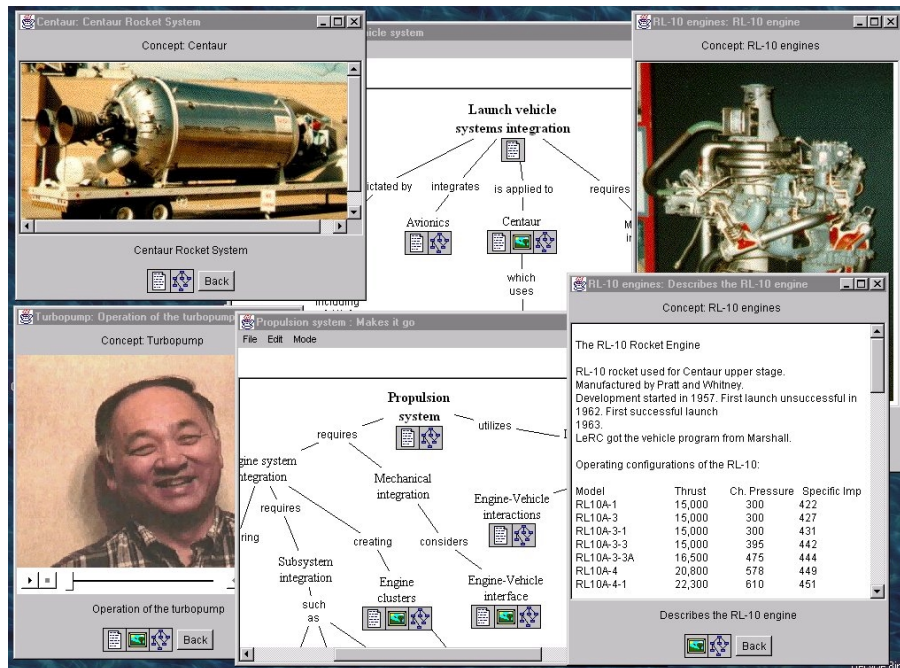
Centaur: Centaur Rocket System

Concept: Centaur

Centaur Rocket System

Back

hicle system

Launch vehicle systems integration

dictated by

integrates

is applied to

requires

Avionics

Centaur

which uses

including

RL-10 engines: RL-10 engine

Concept: RL-10 engines

RL-10 engines: Describes the RL-10 engine

Concept: RL-10 engines

The RL-10 Rocket Engine

RL-10 rocket used for Centaur upper stage. Manufactured by Pratt and Whitney. Development started in 1957. First launch unsuccessful in 1962. First successful launch 1963.
LeRC got the vehicle program from Marshall.

Operating configurations of the RL-10:

| Model | Thrust | Ch. Pressure | Specific Imp |
|---|---|---|---|
| RL10A-1 | 15,000 | 300 | 422 |
| RL10A-3 | 15,000 | 300 | 427 |
| RL10A-3-1 | 15,000 | 300 | 431 |
| RL10A-3-3 | 15,000 | 395 | 442 |
| RL10A-3-3A | 16,500 | 475 | 444 |
| RL10A-4 | 20,800 | 578 | 449 |
| RL10A-4-1 | 22,300 | 610 | 451 |

Describes the RL-10 engine

Back

Turbopump: Operation of the turbopump

Concept: Turbopump

Operation of the turbopump

Back

Propulsion system : Makes it go

File Edit Mode

Propulsion system

requires

utilizes

gine system integration

requires

Mechanical integration

Engine-Vehicle interactions

ring

Subsystem integration

creating

considers

such as

Engine clusters

Engine-Vehicle interface